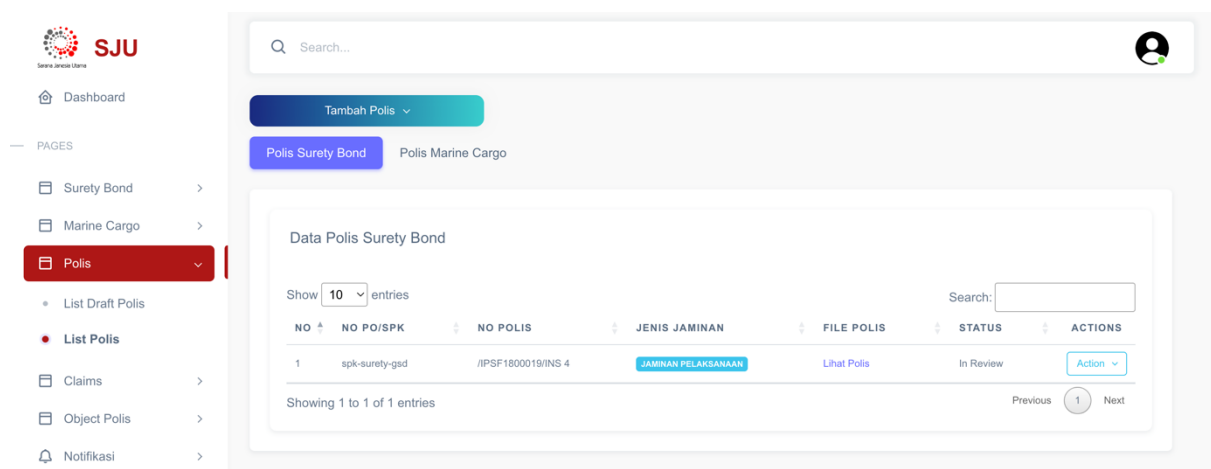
SJU
Serana Jenesia Utama

Dashboard

PAGES

Surety Bond

Marine Cargo

Polis

List Draft Polis

List Polis

Claims

Object Polis

Notifikasi

Search...

Tambah Polis

Polis Surety Bond

Polis Marine Cargo

Data Polis Surety Bond

Show 10 entries

Search:

| NO | NO PO/SPK | NO POLIS | JENIS JAMINAN | FILE POLIS | STATUS | ACTIONS |
|---|---|---|---|---|---|---|
| 1 | spk-surety-gsd | /IPSF1800019/INS 4 | JAMINAN PELAKSANAAN | Lihat Polis | In Review | Action |

Showing 1 to 1 of 1 entries

Previous 1 Next